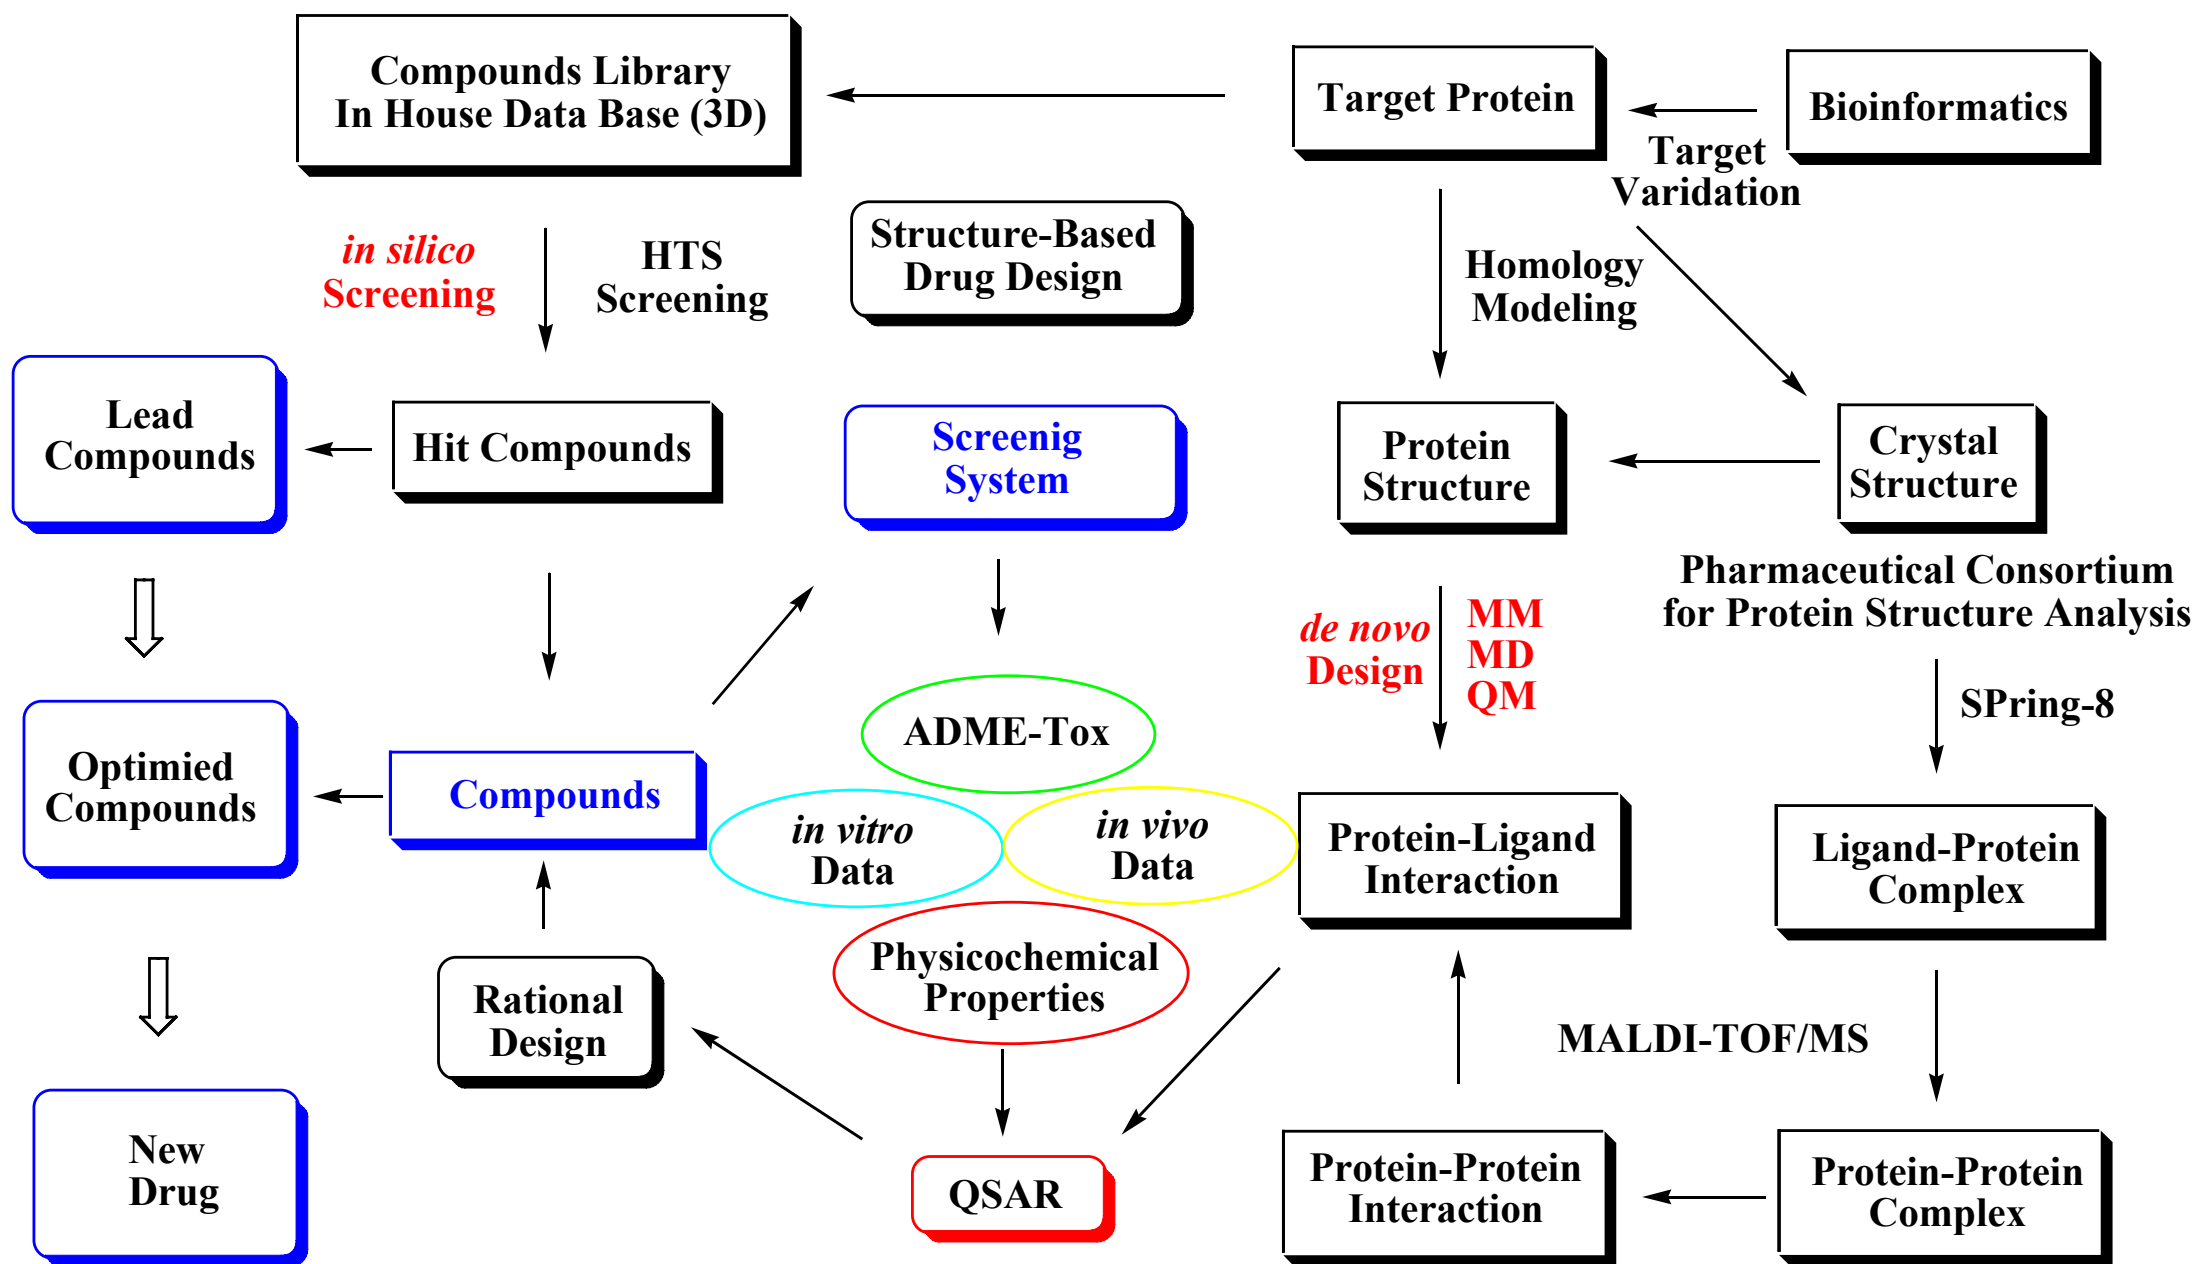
Compounds Library
In House Data Base (3D)

Target Protein

Bioinformatics

Target
Varidation

in silico
Screening

HTS
Screening

Structure-Based
Drug Design

Homology
Modeling

Lead
Compounds

Hit Compounds

Screenig
System

Protein
Structure

Crystal
Structure

Pharmaceutical Consortium
for Protein Structure Analysis

de novo
Design

MM
MD
QM

SPring-8

ADME-Tox

Optimied
Compounds

Compounds

in vitro
Data

in vivo
Data

Protein-Ligand
Interaction

Ligand-Protein
Complex

Physicochemical
Properties

Rational
Design

MALDI-TOF/MS

New
Drug

QSAR

Protein-Protein
Interaction

Protein-Protein
Complex